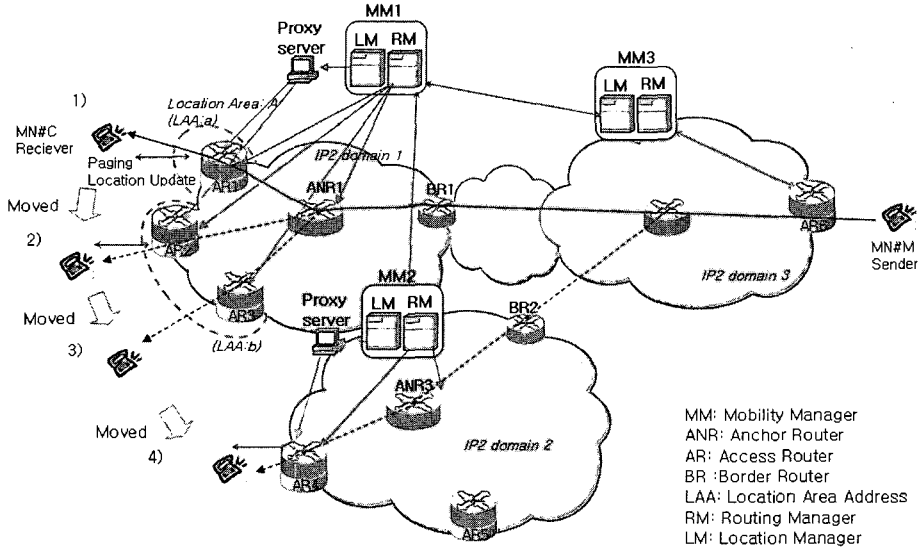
MM1
LM RM
Proxy server
MM3
LM RM
1)
Location Area: A
(LAA:a)
MN#C
Reciever
Paging
Location Update
AR1
IP2 domain 1
ANR1
BR1
Moved
2)
AR2
AR6
MN#M
Sender
IP2 domain 3
MM2
LM RM
Proxy server
AR3
BR2
Moved
3)
(LAA:b)
ANR3
IP2 domain 2
Moved
4)
AR4
AR5
MM: Mobility Manager
ANR: Anchor Router
AR: Access Router
BR :Border Router
LAA: Location Area Address
RM: Routing Manager
LM: Location Manager